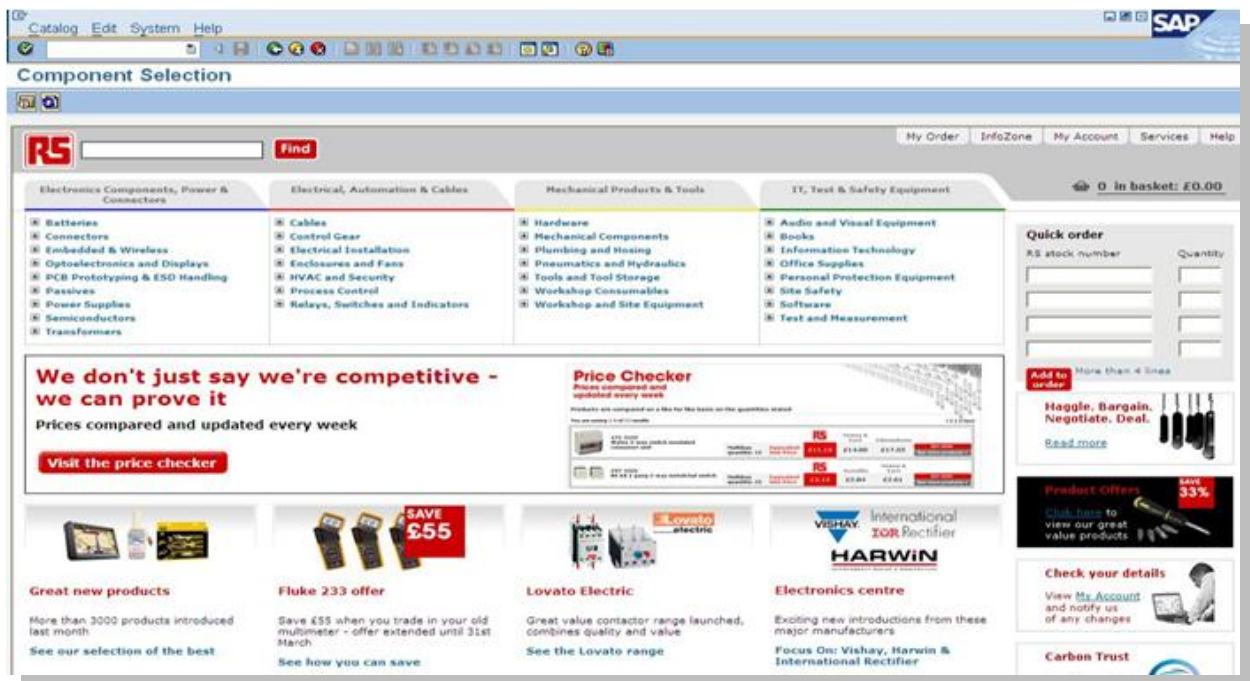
Catalog Edit System Help

SAP

Component Selection

RS Find

My Order | InfoZone | My Account | Services | Help

Electronics Components, Power & Connectors

Electrical, Automation & Cables

Mechanical Products & Tools

IT, Test & Safety Equipment

0 in basket: £0.00

Batteries
Connectors
Embedded & Wireless
Optoelectronics and Displays
PCB Prototyping & ESD Handling
Passives
Power Supplies
Semiconductors
Transformers

Cables
Control Gear
Electrical Installation
Enclosures and Fans
HVAC and Security
Process Control
Relays, Switches and Indicators

Hardware
Mechanical Components
Plumbing and Hosing
Pneumatics and Hydraulics
Tools and Tool Storage
Workshop Consumables
Workshop and Site Equipment

Audio and Visual Equipment
Books
Information Technology
Office Supplies
Personal Protection Equipment
Site Safety
Software
Test and Measurement

Quick order
RS stock number
Quantity

Add to order
More than 4 lines

We don't just say we're competitive - we can prove it
Prices compared and updated every week
Visit the price checker

Price Checker
Prices compared and updated every week

Haggle. Bargain. Negotiate. Deal.
Read more

Product Offers
SAVE 33%
Click here to view our great value products

SAVE £55

Lovato electric

VISHAY. International IOR Rectifier
HARWiN

Great new products
More than 3000 products introduced last month
See our selection of the best

Fluke 233 offer
Save £55 when you trade in your old multimeter - offer extended until 31st March
See how you can save

Lovato Electric
Great value contactor range launched, combines quality and value
See the Lovato range

Electronics centre
Exciting new introductions from these major manufacturers
Focus On: Vishay, Harwin & International Rectifier

Check your details
View My Account and notify us of any changes

Carbon Trust